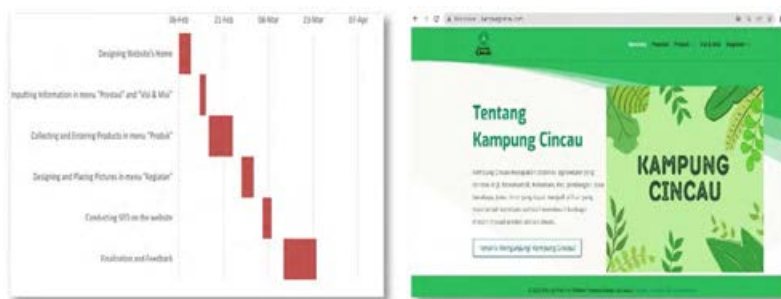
06-Feb 21-Feb 08-Mar 23-Mar 07-Apr

Designing Website's Home

Inputting Information in menu "Prontoel" and "Visi & Misi"

Collecting and Entering Products in menu "Produk"

Designing and Placing Pictures in menu "Kegiatan"

Conducting SEO on the website

Finalization and Feedback

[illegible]

Beranda Tentang Produk Visi & Misi Kegiatan

Tentang Kampung Cincau

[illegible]

Tentang Kampung Kampung Cincau

KAMPUNG CINCAU

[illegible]